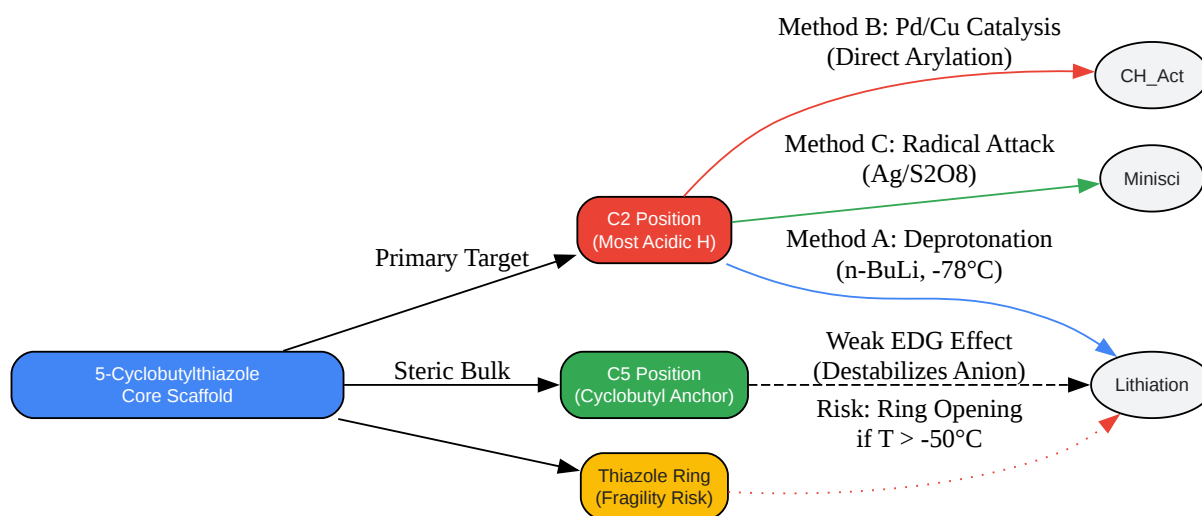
Method B: Pd/Cu Catalysis
(Direct Arylation)

CH_Act

Method C: Radical Attack
(Ag/S2O8)

Minisci

C2 Position
(Most Acidic H)

Method A: Deprotonation
(n-BuLi, -78°C)

Primary Target

5-Cyclobutylthiazole
Core Scaffold

Steric Bulk

C5 Position
(Cyclobutyl Anchor)

Weak EDG Effect
(Destabilizes Anion)

Lithiation

Risk: Ring Opening
if T > -50°C

Thiazole Ring
(Fragility Risk)